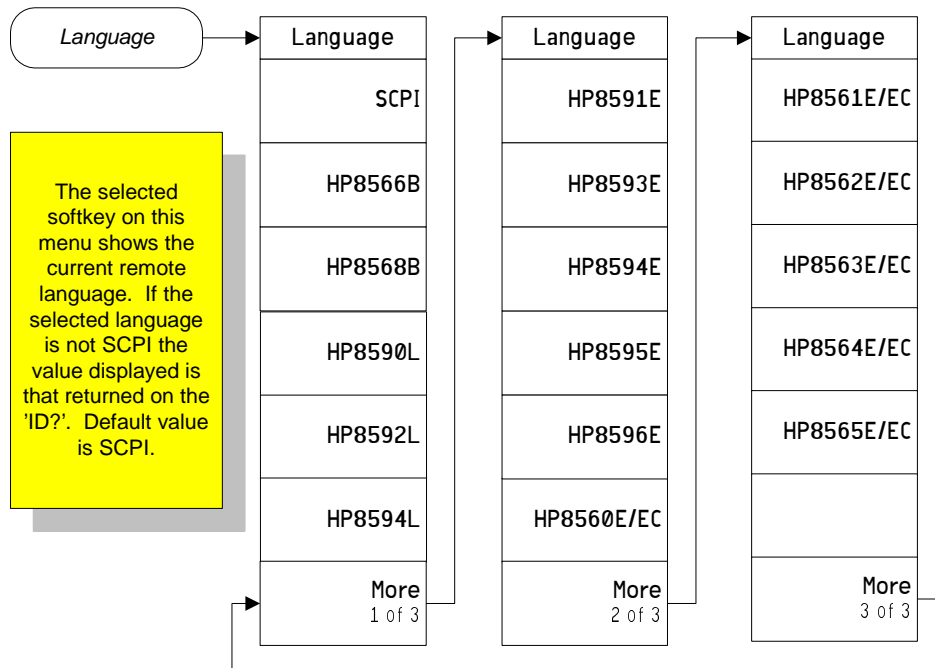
Language

The selected softkey on this menu shows the current remote language. If the selected language is not SCPI the value displayed is that returned on the 'ID?'. Default value is SCPI.

Language
SCPI
HP8566B
HP8568B
HP8590L
HP8592L
HP8594L
More
1 of 3

Language
HP8591E
HP8593E
HP8594E
HP8595E
HP8596E
HP8560E/EC
More
2 of 3

Language
HP8561E/EC
HP8562E/EC
HP8563E/EC
HP8564E/EC
HP8565E/EC
More
3 of 3